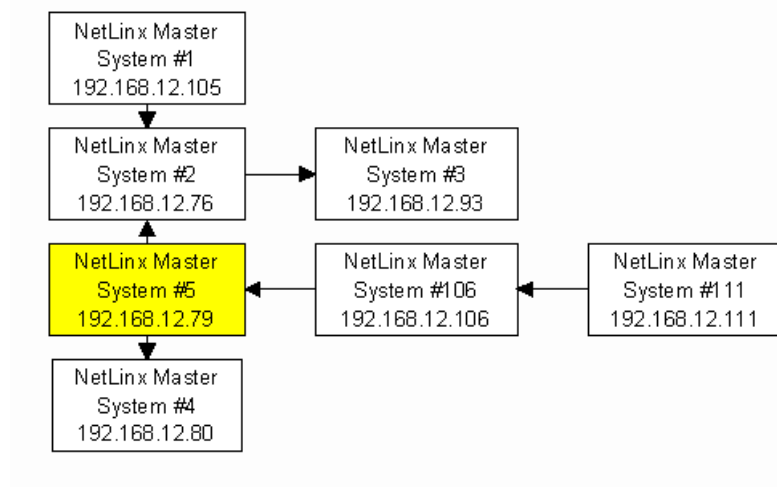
NetLinx Master
System #1
192.168.12.105

NetLinx Master
System #2
192.168.12.76

NetLinx Master
System #3
192.168.12.93

NetLinx Master
System #5
192.168.12.79

NetLinx Master
System #106
192.168.12.106

NetLinx Master
System #111
192.168.12.111

NetLinx Master
System #4
192.168.12.80